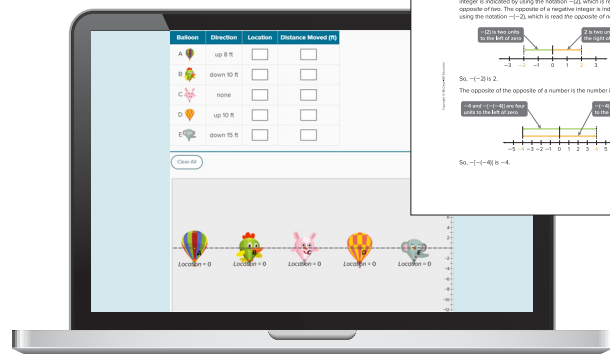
integer is indicated by using the notation −(2), which is read opposite of two. The opposite of a negative integer is indicated using the notation −(−2), which is read the opposite of n

−(2) is two units to the left of zero

2 is two units to the right of

−3 −2 −1 0 1 2 3

So, −(−2) is 2.

The opposite of the opposite of a number is the number itself.

−4 and −(−(−4)) are four units to the left of zero.

−(−4) to the

−5 −4 −3 −2 −1 0 1 2 3 4 5

So, −(−(−4)) is −4.

Copyright © McGraw-Hill Education

| Balloon | Direction | Location | Distance Moved (ft) |
|---|---|---|---|
| A | up 8 ft | | |
| B | down 10 ft | | |
| C | none | | |
| D | up 10 ft | | |
| E | down 15 ft | | |

Clear All

Location = 0 Location = 0 Location = 0 Location = 0 Location = 0